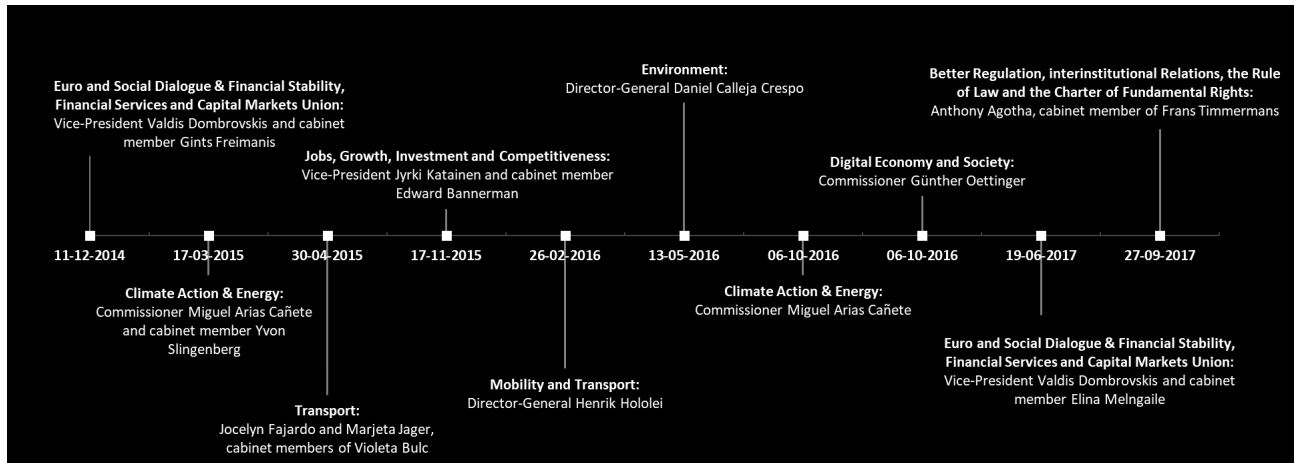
Euro and Social Dialogue & Financial Stability, Financial Services and Capital Markets Union:
Vice-President Valdis Dombrovskis and cabinet member Gints Freimanis

Jobs, Growth, Investment and Competitiveness:
Vice-President Jyrki Katainen and cabinet member Edward Bannerman

Environment:
Director-General Daniel Calleja Crespo

Digital Economy and Society:
Commissioner Günther Oettinger

Better Regulation, interinstitutional Relations, the Rule of Law and the Charter of Fundamental Rights:
Anthony Agotha, cabinet member of Frans Timmermans

11-12-2014
17-03-2015
30-04-2015
17-11-2015
26-02-2016
13-05-2016
06-10-2016
06-10-2016
19-06-2017
27-09-2017

Climate Action & Energy:
Commissioner Miguel Arias Cañete and cabinet member Yvon Slingenberg

Climate Action & Energy:
Commissioner Miguel Arias Cañete

Euro and Social Dialogue & Financial Stability, Financial Services and Capital Markets Union:
Vice-President Valdis Dombrovskis and cabinet member Elina Melngaile

Mobility and Transport:
Director-General Henrik Hololei

Transport:
Jocelyn Fajardo and Marjeta Jager, cabinet members of Violeta Bulc